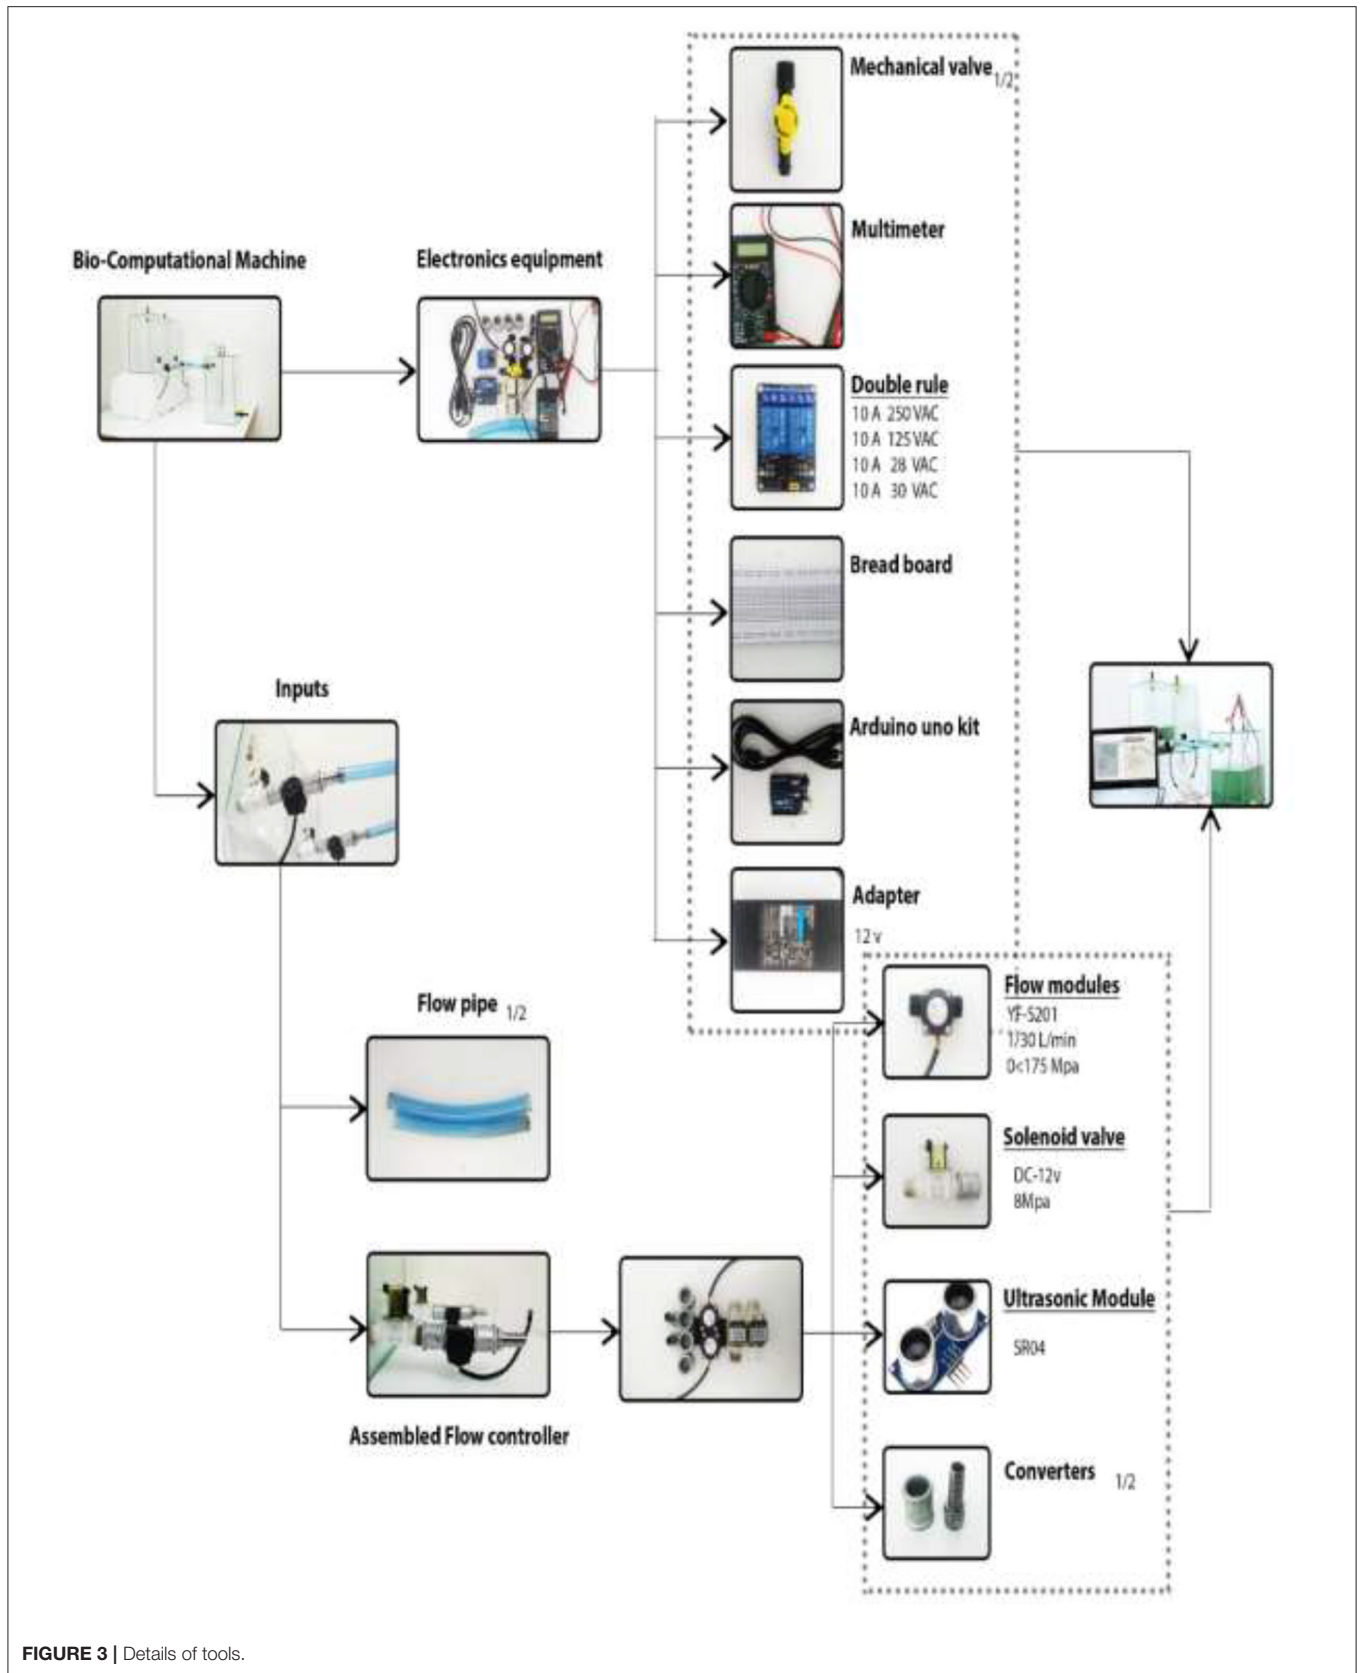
Bio-Computational Machine

Electronics equipment

Mechanical valve $_{1/2}$

Multimeter

Double rule
10 A 250 VAC
10 A 125 VAC
10 A 28 VAC
10 A 30 VAC

Bread board

Arduino uno kit

Adapter
12 v

Inputs

Flow pipe 1/2

Flow modules
YF-S201
1/30 L/min
0<175 Mpa

Solenoid valve
DC-12v
8Mpa

Ultrasonic Module
SR04

Converters 1/2

Assembled Flow controller

FIGURE 3 | Details of tools.